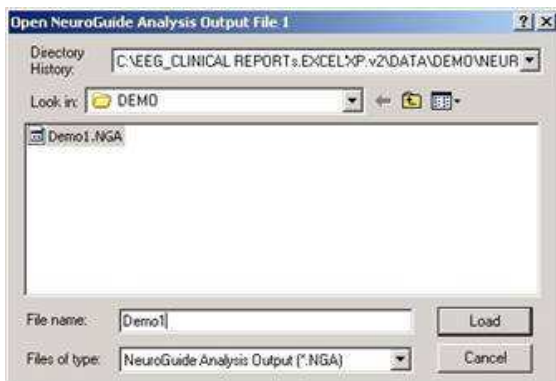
Open NeuroGuide Analysis Output File 1

?

X

Directory History:

C:\EEG_CLINICAL REPORTs.EXCEL XP.v2\DATA\DEMO\NEUR

Look in:

DEMO

Demo1.NGA

File name:

Demo1

Load

Files of type:

NeuroGuide Analysis Output (*.NGA)

Cancel